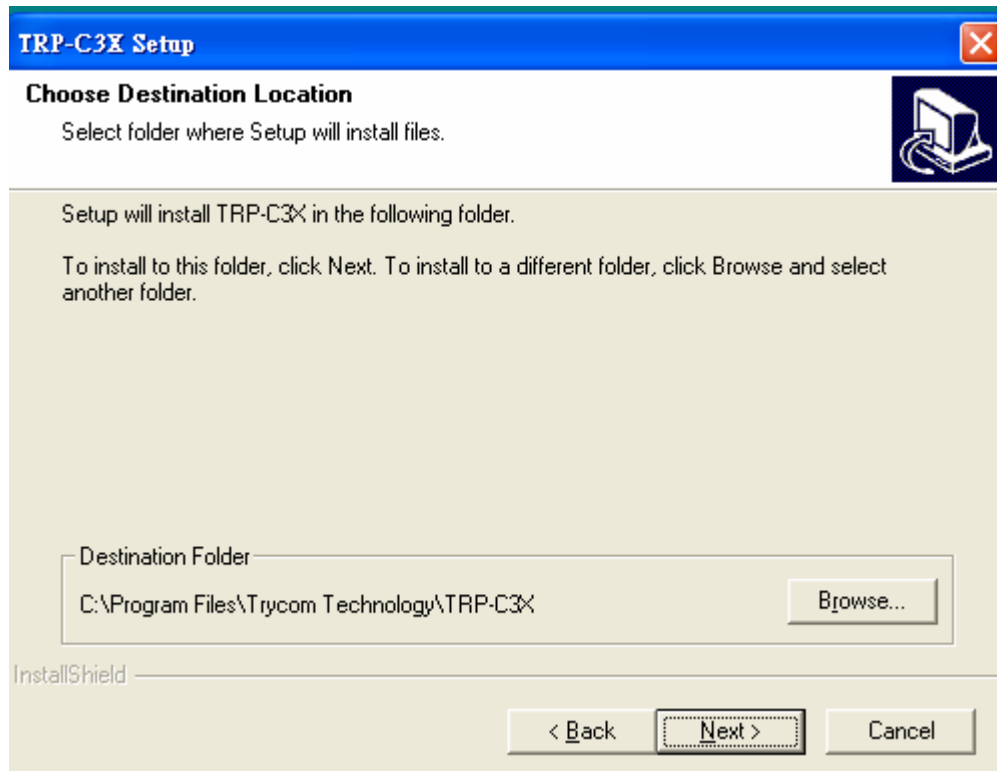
TRP-C3X Setup

Choose Destination Location

Select folder where Setup will install files.

Setup will install TRP-C3X in the following folder.

To install to this folder, click Next. To install to a different folder, click Browse and select another folder.

Destination Folder

C:\Program Files\Trycom Technology\TRP-C3X

Browse...

InstallShield

< Back

Next >

Cancel